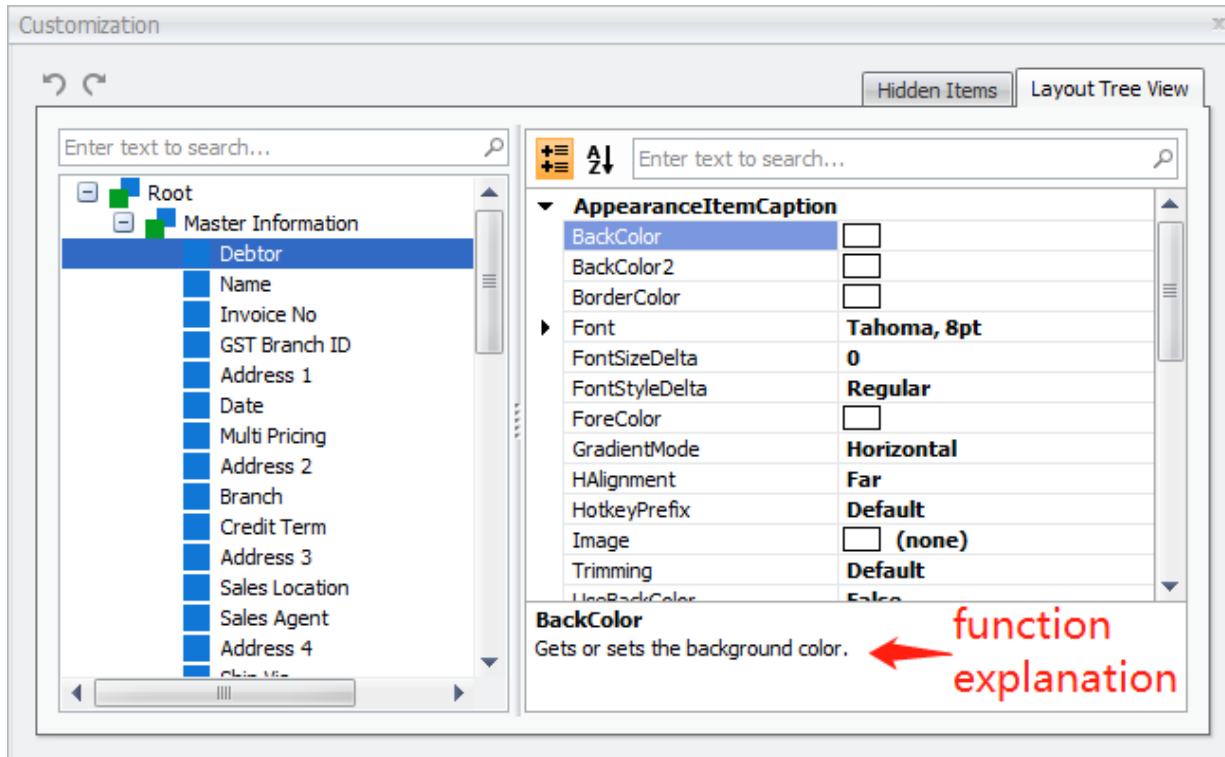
Customization

Hidden Items
Layout Tree View

Enter text to search...

Root
Master Information
Debtor
Name
Invoice No
GST Branch ID
Address 1
Date
Multi Pricing
Address 2
Branch
Credit Term
Address 3
Sales Location
Sales Agent
Address 4
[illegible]

Enter text to search...

| AppearanceItemCaption | |
|---|---|
| BackColor | |
| BackColor2 | |
| BorderColor | |
| Font | Tahoma, 8pt |
| FontSizeDelta | 0 |
| FontStyleDelta | Regular |
| ForeColor | |
| GradientMode | Horizontal |
| HAlignment | Far |
| HotkeyPrefix | Default |
| Image | (none) |
| Trimming | Default |
| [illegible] | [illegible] |

BackColor
Gets or sets the background color.

function explanation